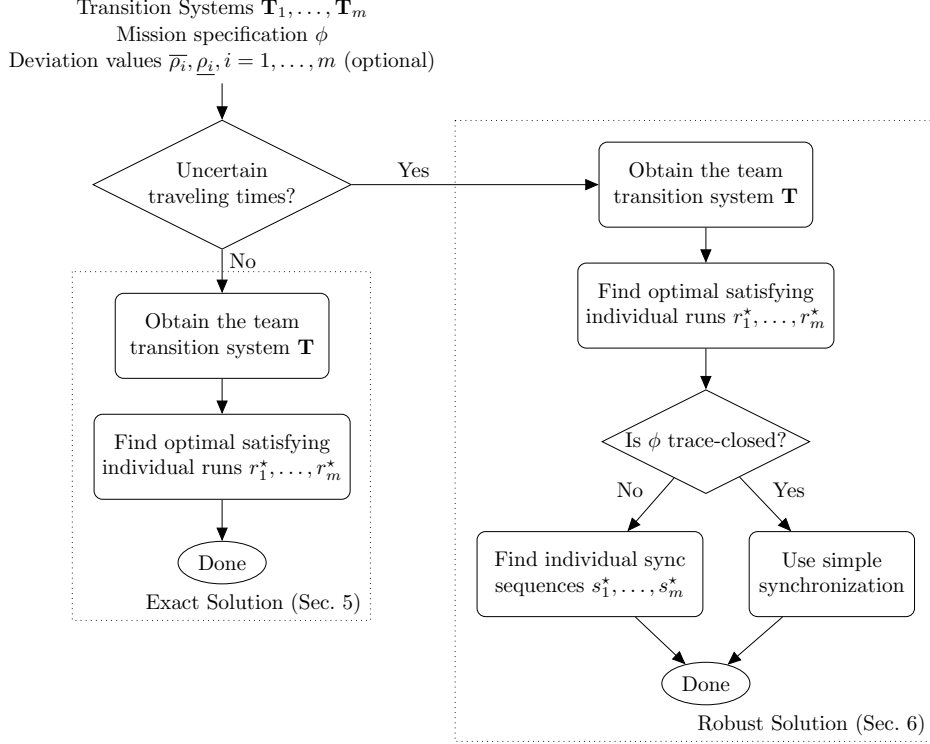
Transition Systems $\mathbf{T}_1, \ldots, \mathbf{T}_m$
Mission specification $\phi$
Deviation values $\overline{\rho_i}, \underline{\rho_i}, i = 1, \ldots, m$ (optional)

Uncertain traveling times?

Yes

No

Obtain the team transition system $\mathbf{T}$

Find optimal satisfying individual runs $r_1^\star, \ldots, r_m^\star$

Done

Exact Solution (Sec. 5)

Obtain the team transition system $\mathbf{T}$

Find optimal satisfying individual runs $r_1^\star, \ldots, r_m^\star$

Is $\phi$ trace-closed?

No

Yes

Find individual sync sequences $s_1^\star, \ldots, s_m^\star$

Use simple synchronization

Done

Robust Solution (Sec. 6)